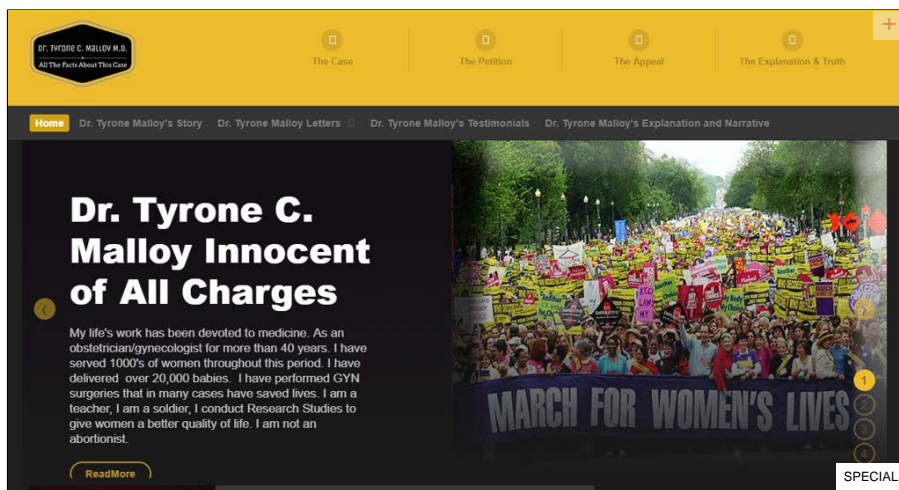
Dr. Tyrone C. Malloy M.D.
All The Facts About This Case

The Case
The Petition
The Appeal
The Explanation & Truth

Home
Dr. Tyrone Malloy's Story
Dr. Tyrone Malloy Letters
Dr. Tyrone Malloy's Testimonials
Dr. Tyrone Malloy's Explanation and Narrative

Dr. Tyrone C. Malloy Innocent of All Charges

My life's work has been devoted to medicine. As an obstetrician/gynecologist for more than 40 years. I have served 1000's of women throughout this period. I have delivered over 20,000 babies. I have performed GYN surgeries that in many cases have saved lives. I am a teacher, I am a soldier, I conduct Research Studies to give women a better quality of life. I am not an abortionist.

ReadMore

MARCH FOR WOMEN'S LIVES

1
2
3
4

SPECIAL